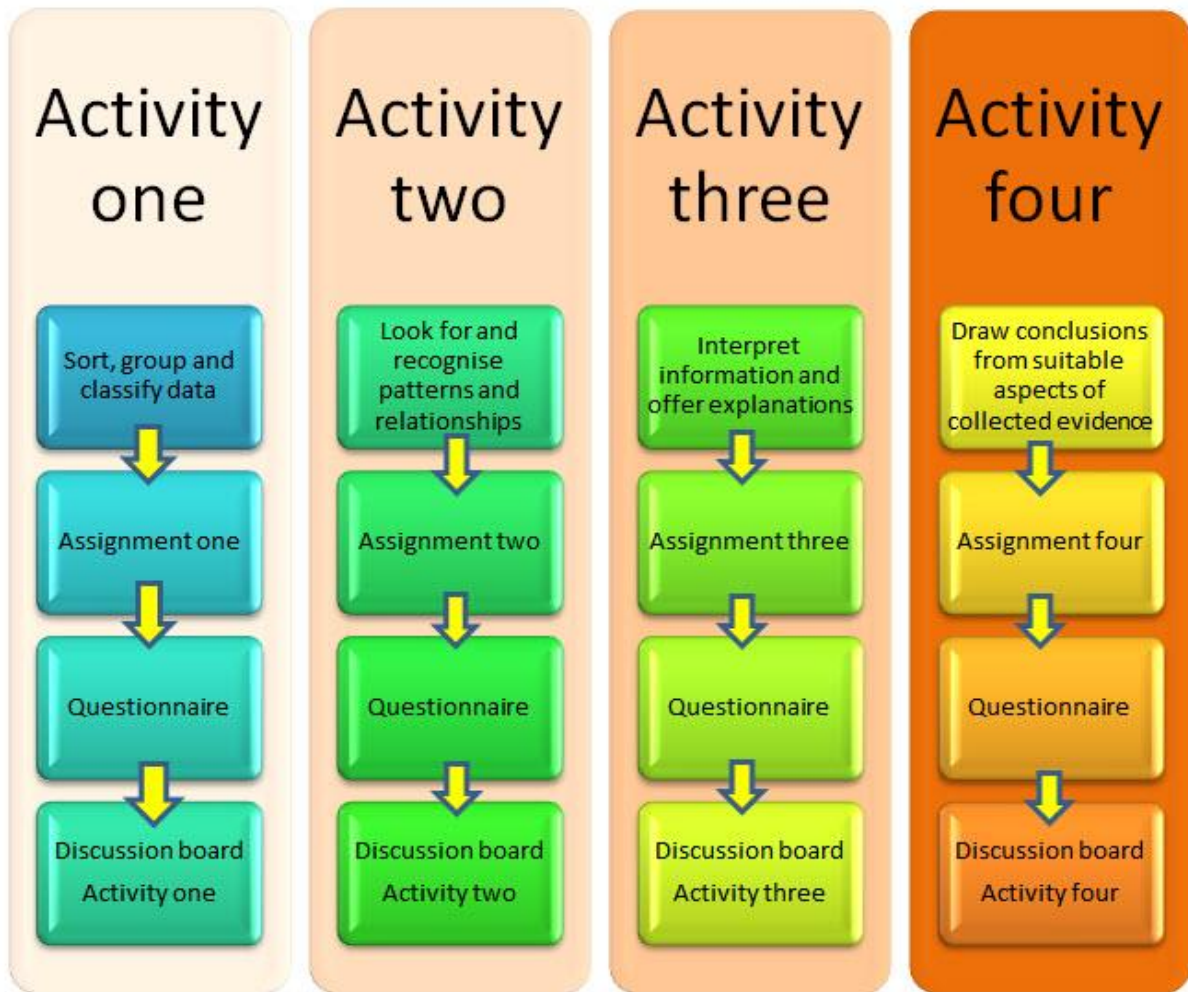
Activity one

Sort, group and classify data

Assignment one

Questionnaire

Discussion board Activity one

Activity two

Look for and recognise patterns and relationships

Assignment two

Questionnaire

Discussion board Activity two

Activity three

Interpret information and offer explanations

Assignment three

Questionnaire

Discussion board Activity three

Activity four

Draw conclusions from suitable aspects of collected evidence

Assignment four

Questionnaire

Discussion board Activity four